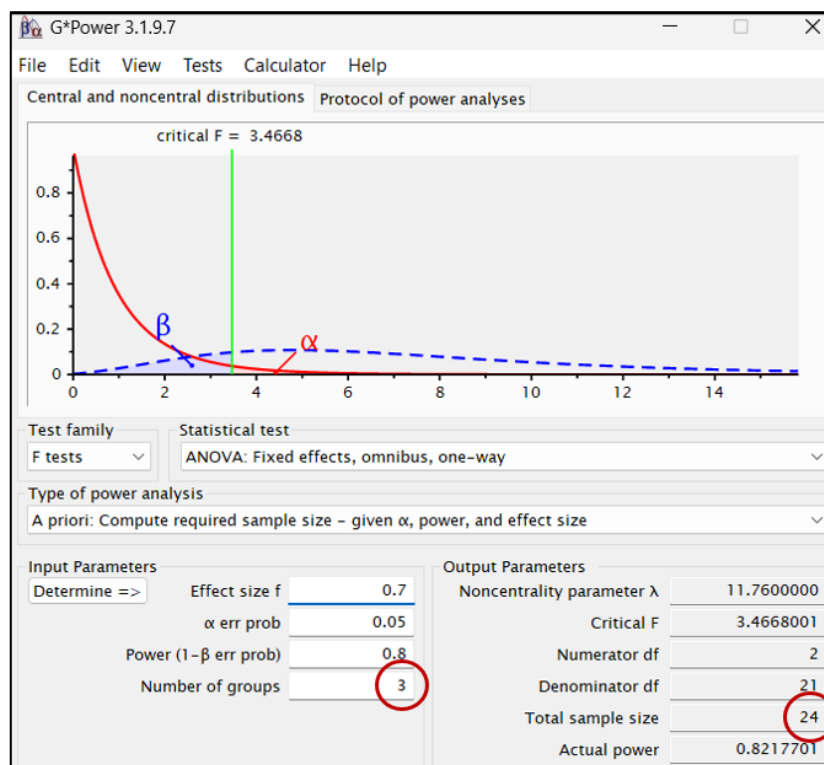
G*Power 3.1.9.7

File Edit View Tests Calculator Help

Central and noncentral distributions | Protocol of power analyses

critical F = 3.4668

0.8
0.6
0.4
0.2
0

β
α

0 2 4 6 8 10 12 14

Test family
F tests

Statistical test
ANOVA: Fixed effects, omnibus, one-way

Type of power analysis
A priori: Compute required sample size - given α, power, and effect size

Input Parameters

Determine =>

| | |
|---|---|
| Effect size f | 0.7 |
| α err prob | 0.05 |
| Power (1-β err prob) | 0.8 |
| Number of groups | 3 |

Output Parameters

| | |
|---|---|
| Noncentrality parameter λ | 11.7600000 |
| Critical F | 3.4668001 |
| Numerator df | 2 |
| Denominator df | 21 |
| Total sample size | 24 |
| Actual power | 0.8217701 |